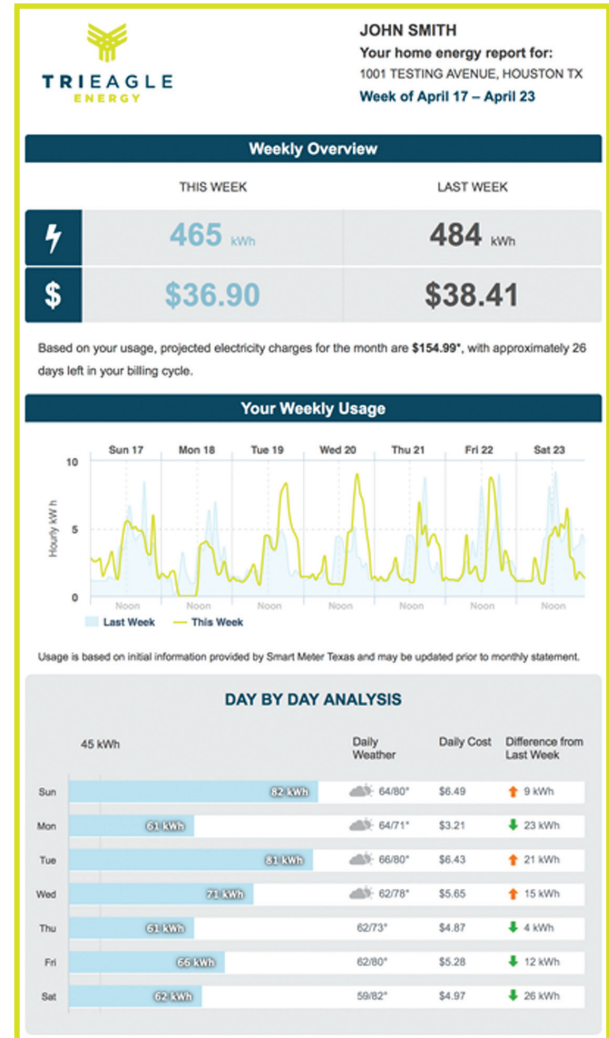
TRIEAGLE
ENERGY

JOHN SMITH
Your home energy report for:
1001 TESTING AVENUE, HOUSTON TX
Week of April 17 – April 23

Weekly Overview

| | THIS WEEK | LAST WEEK |
|---|---|---|
| | 465 kWh | 484 kWh |
| $ | $36.90 | $38.41 |

Based on your usage, projected electricity charges for the month are **$154.99***, with approximately 26 days left in your billing cycle.

Your Weekly Usage

Sun 17 Mon 18 Tue 19 Wed 20 Thu 21 Fri 22 Sat 23

10
5
0

Hourly kW h

Noon Noon Noon Noon Noon Noon Noon

Last Week This Week

Usage is based on initial information provided by Smart Meter Texas and may be updated prior to monthly statement.

DAY BY DAY ANALYSIS

| 45 kWh | | Daily Weather | Daily Cost | Difference from Last Week |
|---|---|---|---|---|
| Sun | 82 kWh | 64/80° | $6.49 | 9 kWh |
| Mon | 61 kWh | 64/71° | $3.21 | 23 kWh |
| Tue | 81 kWh | 66/80° | $6.43 | 21 kWh |
| Wed | 71 kWh | 62/78° | $5.65 | 15 kWh |
| Thu | 61 kWh | 62/73° | $4.87 | 4 kWh |
| Fri | 66 kWh | 62/80° | $5.28 | 12 kWh |
| Sat | 62 kWh | 59/82° | $4.97 | 26 kWh |